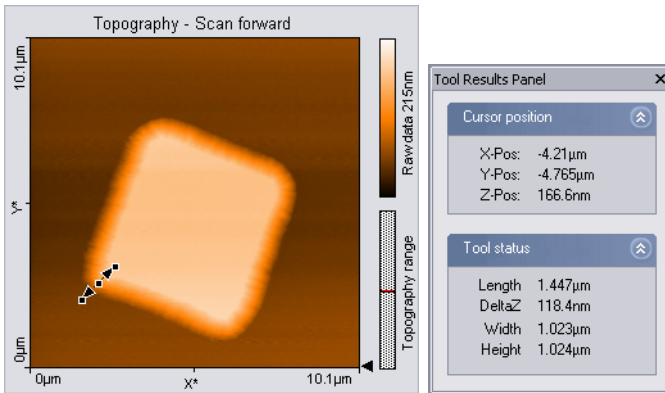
Topography - Scan forward

10.1µm

Y*

0µm

0µm

X*

10.1µm

Raw data 215nm

Topography range

Tool Results Panel

×

Cursor position

X-Pos: -4.21µm
Y-Pos: -4.765µm
Z-Pos: 166.6nm

Tool status

Length 1.447µm
DeltaZ 118.4nm
Width 1.023µm
Height 1.024µm